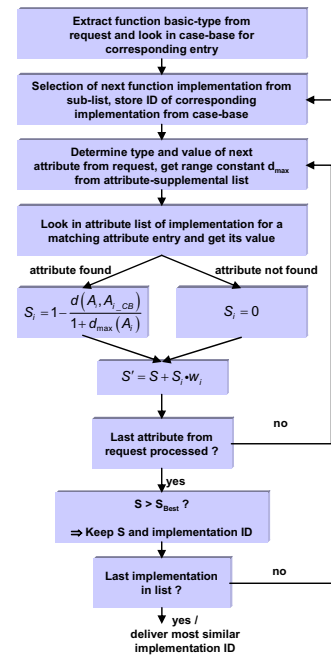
Extract function basic-type from request and look in case-base for corresponding entry

Selection of next function implementation from sub-list, store ID of corresponding implementation from case-base

Determine type and value of next attribute from request, get range constant $d_{max}$ from attribute-supplemental list

Look in attribute list of implementation for a matching attribute entry and get its value

attribute found

attribute not found

$S_i = 1 - \frac{d(A_i, A_{i\_CB})}{1 + d_{max}(A_i)}$

$S_i = 0$

$S' = S + S_i \cdot w_i$

Last attribute from request processed ?

no

yes

$S > S_{Best}$ ?

⇒ Keep S and implementation ID

Last implementation in list ?

no

yes / deliver most similar implementation ID